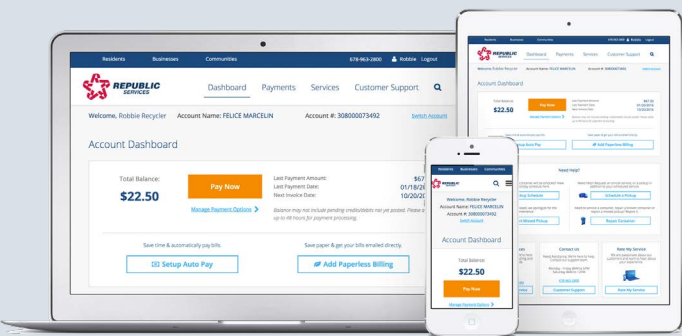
Residents Businesses Communities 678-963-2800 Robbie Logout

REPUBLIC SERVICES

Dashboard Payments Services Customer Support

Welcome, Robbie Recycler Account Name: FELICE MARCELIN Account #: 308000073492 Switch Account

Account Dashboard

Total Balance:
$22.50

Pay Now

Manage Payment Options

Last Payment Amount: $67
Last Payment Date: 01/18/2
Next Invoice Date: 10/20/2

Balance may not include pending credits/debits not yet posted. Please a up to 48 hours for payment processing.

Save time & automatically pay bills

Setup Auto Pay

Save paper & get your bills emailed directly.

Add Paperless Billing

Residents Businesses Communities

REPUBLIC SERVICES

Welcome, Robbie Recycler
Account Name: FELICE MARCELIN
Account #: 308000073492
Switch Account

Account Dashboard

Total Balance:
$22.50

Pay Now

Manage Payment Options

REPUBLIC SERVICES

Dashboard Payments Services Customer Support

Welcome, Robbie Recycler Account Name: FELICE MARCELIN

Account Dashboard

Total Balance
$22.50

Pay Now

Manage Payment Options

Setup Auto Pay

Add Paperless Billing

Need Help?

Schedule a Pickup

Report Exception

Contact Us

Customer Support

Rate My Service

Rate My Service